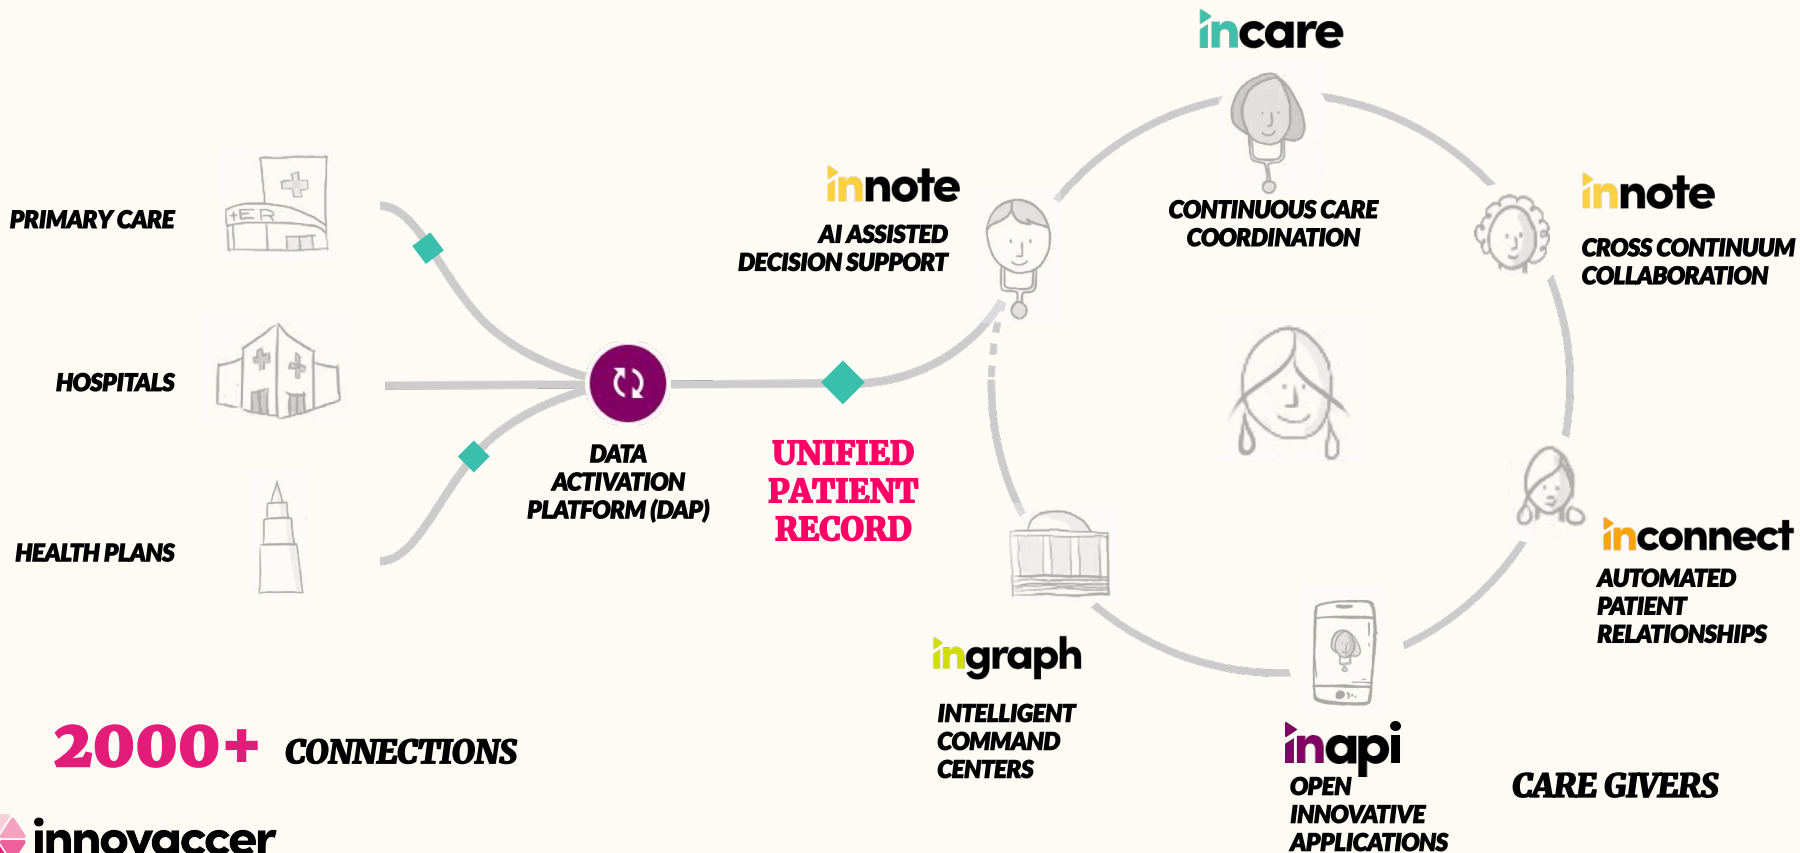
incare

CONTINUOUS CARE COORDINATION

innote

AI ASSISTED DECISION SUPPORT

innote

CROSS CONTINUUM COLLABORATION

PRIMARY CARE

+ER

HOSPITALS

HEALTH PLANS

DATA ACTIVATION PLATFORM (DAP)

UNIFIED PATIENT RECORD

inconnect

AUTOMATED PATIENT RELATIONSHIPS

ingraph

INTELLIGENT COMMAND CENTERS

inapi

OPEN INNOVATIVE APPLICATIONS

CARE GIVERS

2000+ CONNECTIONS

innovaccer